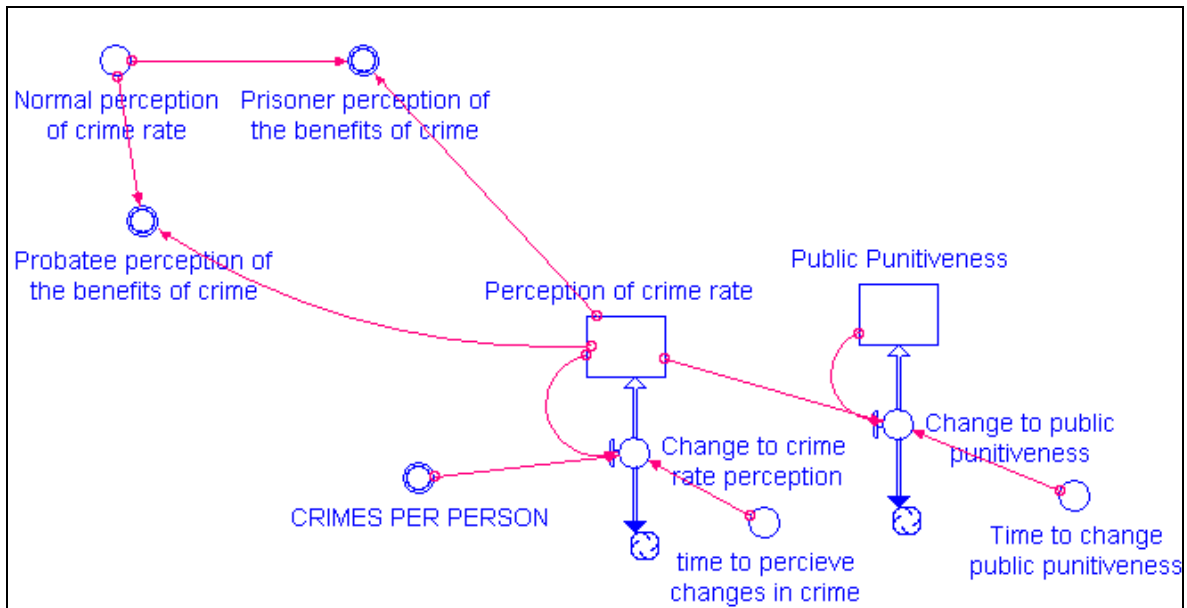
Normal perception of crime rate

Prisoner perception of the benefits of crime

Probatee perception of the benefits of crime

Perception of crime rate

Public Punitiveness

Change to public punitiveness

Change to crime rate perception

CRIMES PER PERSON

time to percieve changes in crime

Time to change public punitiveness